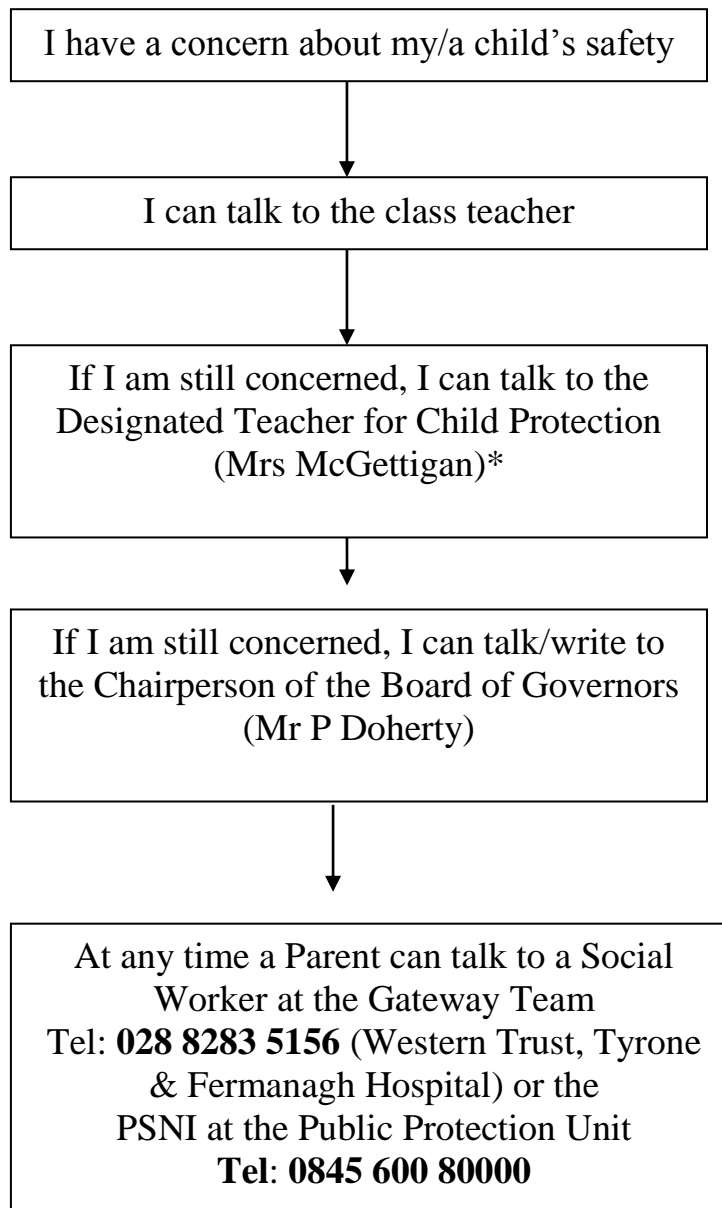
I have a concern about my/a child’s safety

I can talk to the class teacher

If I am still concerned, I can talk to the Designated Teacher for Child Protection (Mrs McGettigan)*

If I am still concerned, I can talk/write to the Chairperson of the Board of Governors (Mr P Doherty)

At any time a Parent can talk to a Social Worker at the Gateway Team Tel: **028 8283 5156** (Western Trust, Tyrone & Fermanagh Hospital) or the PSNI at the Public Protection Unit **Tel**: **0845 600 80000**